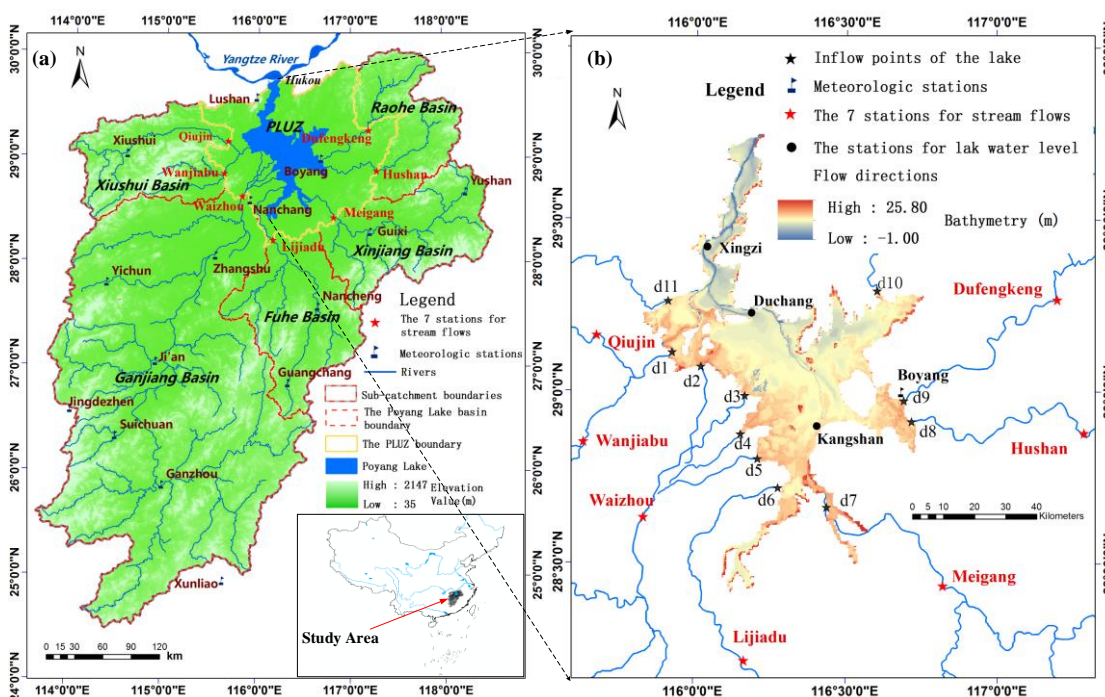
114°0'0"E 115°0'0"E 116°0'0"E 117°0'0"E 118°0'0"E

(a)

N

Yangtze River

Hukou

Lushan

Raohe Basin

PLUZ

Qiujin

Dufengkeng

Xiushui

Wanjiabu

Boyang

Hushan

Yushan

Xiushui Basin

Waizhou

Nanchang

Meigang

Guixi

Lijiadu

Xinjiang Basin

Yichun

Zhangshu

Nancheng

Legend

The 7 stations for stream flows

Fuhe Basin

Meteorologic stations

Ji'an

Rivers

Ganjiang Basin

Guangchang

Jingdezhen

Sub-catchment boundaries

The Poyang Lake basin boundary

Suichuan

The PLUZ boundary

Poyang Lake

Ganzhou

High : 2147 Elevation Value(m)

Low : 35

Xunliao

0 15 30 60 90 120 km

Study Area

114°0'0"E 115°0'0"E 116°0'0"E 117°0'0"E 118°0'0"E

30°0'0"N 29°0'0"N 28°0'0"N 27°0'0"N 26°0'0"N 25°0'0"N 24°0'0"N

(b)

116°0'0"E 116°30'0"E 117°0'0"E

Legend

N

Inflow points of the lake

Meteorologic stations

The 7 stations for stream flows

The stations for lak water level

Flow directions

High : 25.80

Bathymetry (m)

Low : -1.00

Xingzi

d11

d10

Dufengkeng

Duchang

Qiujin

d1

d2

Boyang

d3

d9

Kangshan

d8

d4

Wanjiabu

Hushan

d5

Waizhou

d6

d7

0 5 10 20 30 40 Kilometers

Meigang

Lijiadu

29°30'0"N 29°0'0"N 28°30'0"N

116°0'0"E 116°30'0"E 117°0'0"E